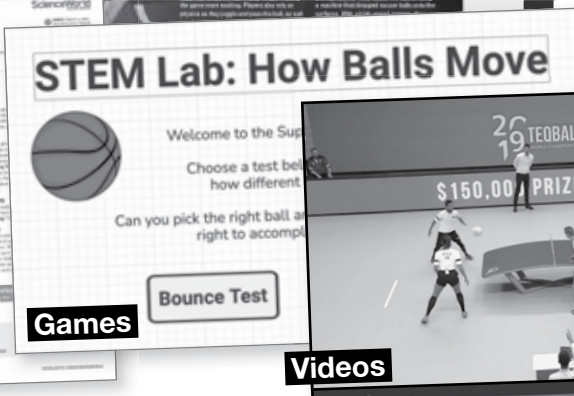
ScienceWorld

the game more exciting. Players also rely on

a machine that dropped soccer balls onto the

STEM Lab: How Balls Move

Welcome to the Sup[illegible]

Choose a test bel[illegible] how different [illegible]

Can you pick the right ball a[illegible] right to accompl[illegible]

Bounce Test

Games

2019 TEQBAL

$150,00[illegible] PRIZ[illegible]

Videos